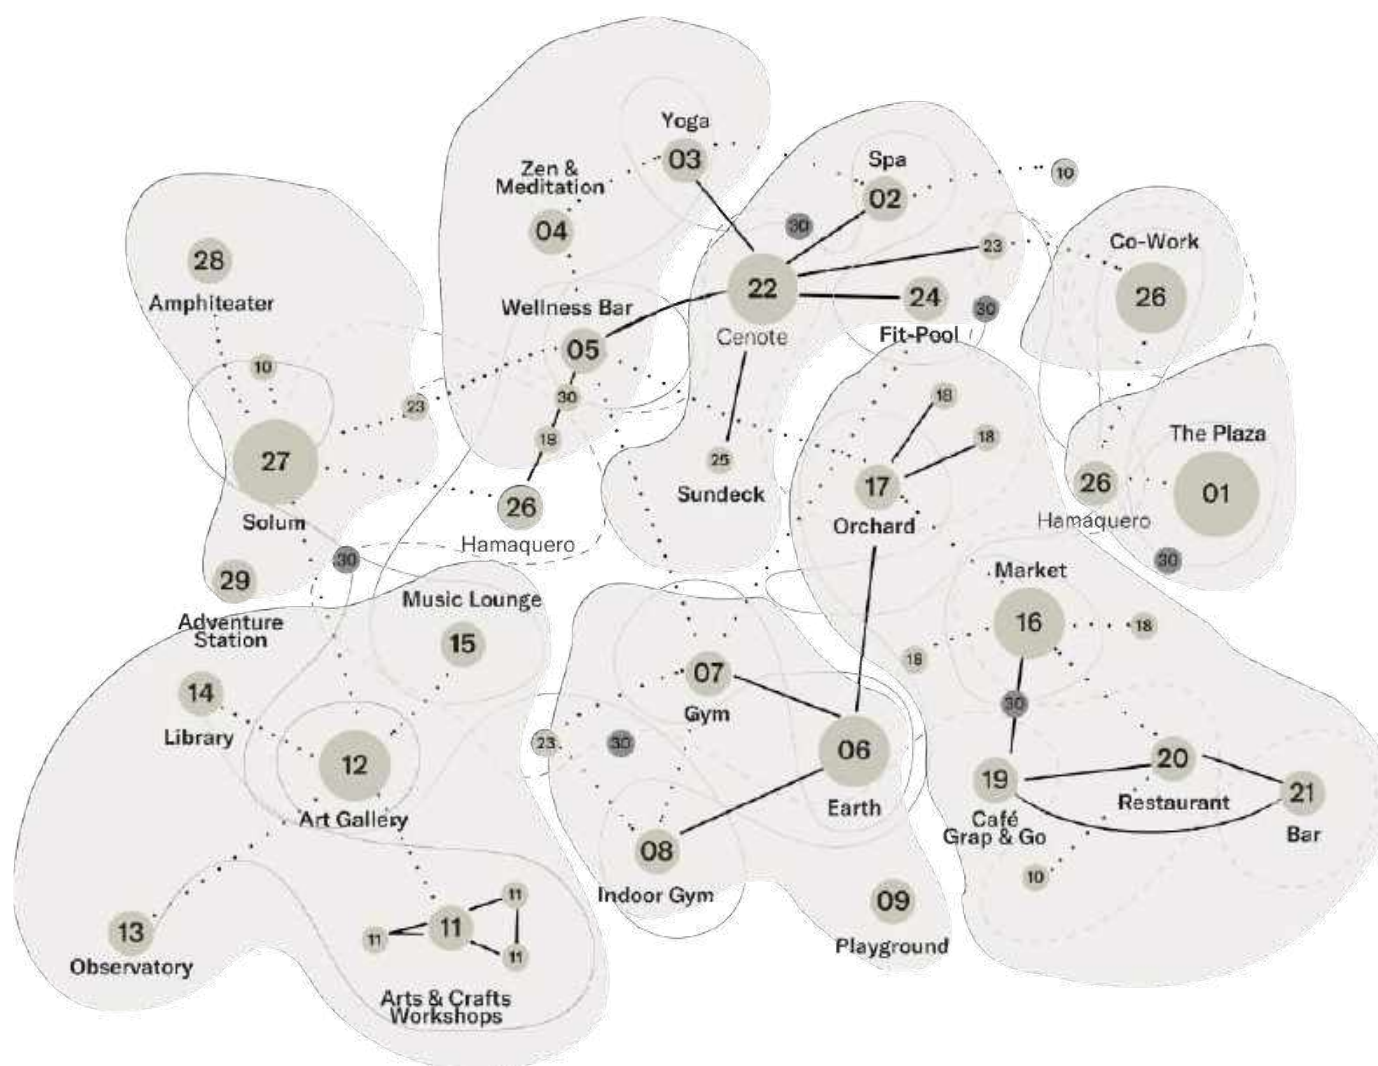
Yoga
03
Zen & Meditation
04
Spa
02
10
30
23
Co-Work
26
28
Amphiteater
22
24
Wellness Bar
Cenote
30
Fit-Pool
05
10
23
30
18
18
The Plaza
18
17
26
01
27
25
Sundeck
Orchard
Hamaquero
Solum
26
Hamaquero
30
30
Market
29
Adventure Station
Music Lounge
15
16
18
18
07
14
Library
Gym
30
23
30
12
06
20
19
21
Art Gallery
Earth
Café Grap & Go
Restaurant
Bar
08
10
Indoor Gym
09
13
11
11
11
11
Observatory
Playground
Arts & Crafts Workshops